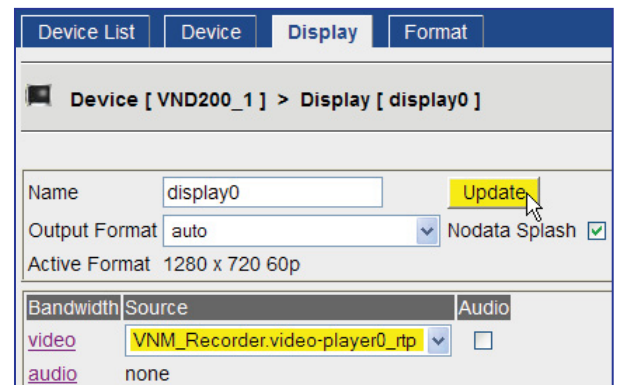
Device List | Device | Display | Format

Device [ VND200_1 ] > Display [ display0 ]

Name display0 Update

Output Format auto Nodata Splash

Active Format 1280 x 720 60p

| Bandwidth | Source | Audio |
|---|---|---|
| video | VNM_Recorder.video-player0_rtp | |
| audio | none | |